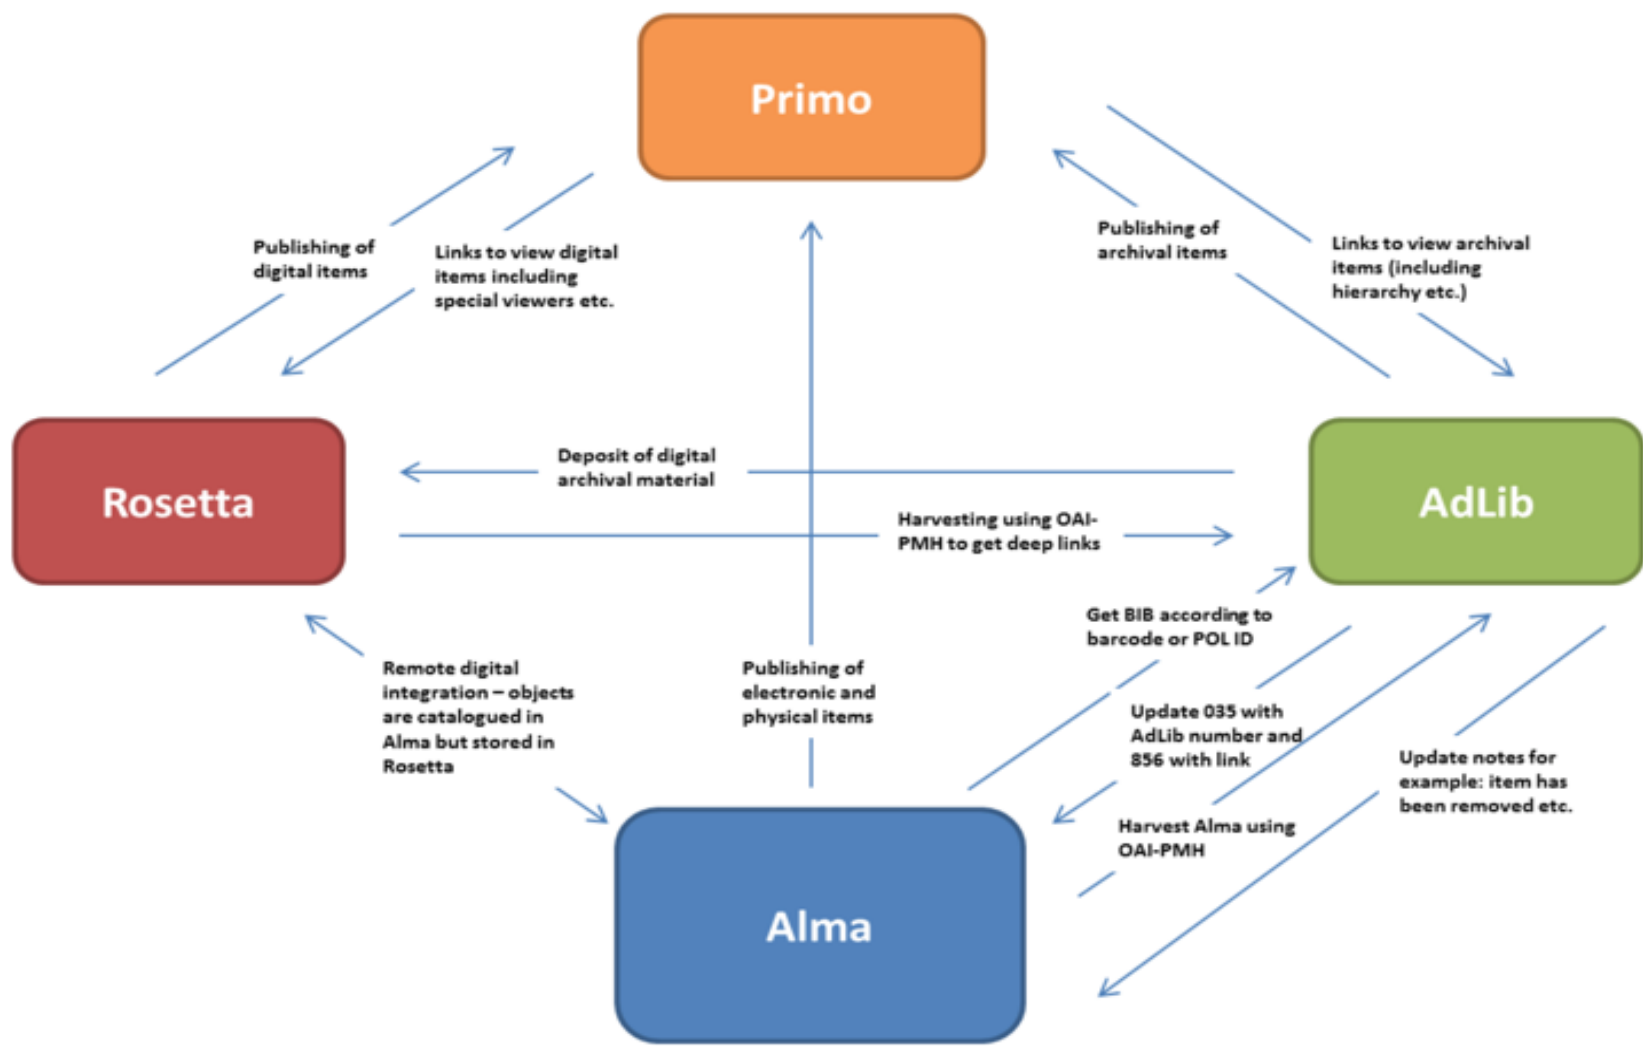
Primo

Publishing of digital items

Links to view digital items including special viewers etc.

Publishing of archival items

Links to view archival items (including hierarchy etc.)

Rosetta

Deposit of digital archival material

AdLib

Harvesting using OAI-PMH to get deep links

Get BIB according to barcode or POL ID

Remote digital integration – objects are catalogued in Alma but stored in Rosetta

Publishing of electronic and physical items

Update 035 with AdLib number and 856 with link

Update notes for example: item has been removed etc.

Harvest Alma using OAI-PMH

Alma